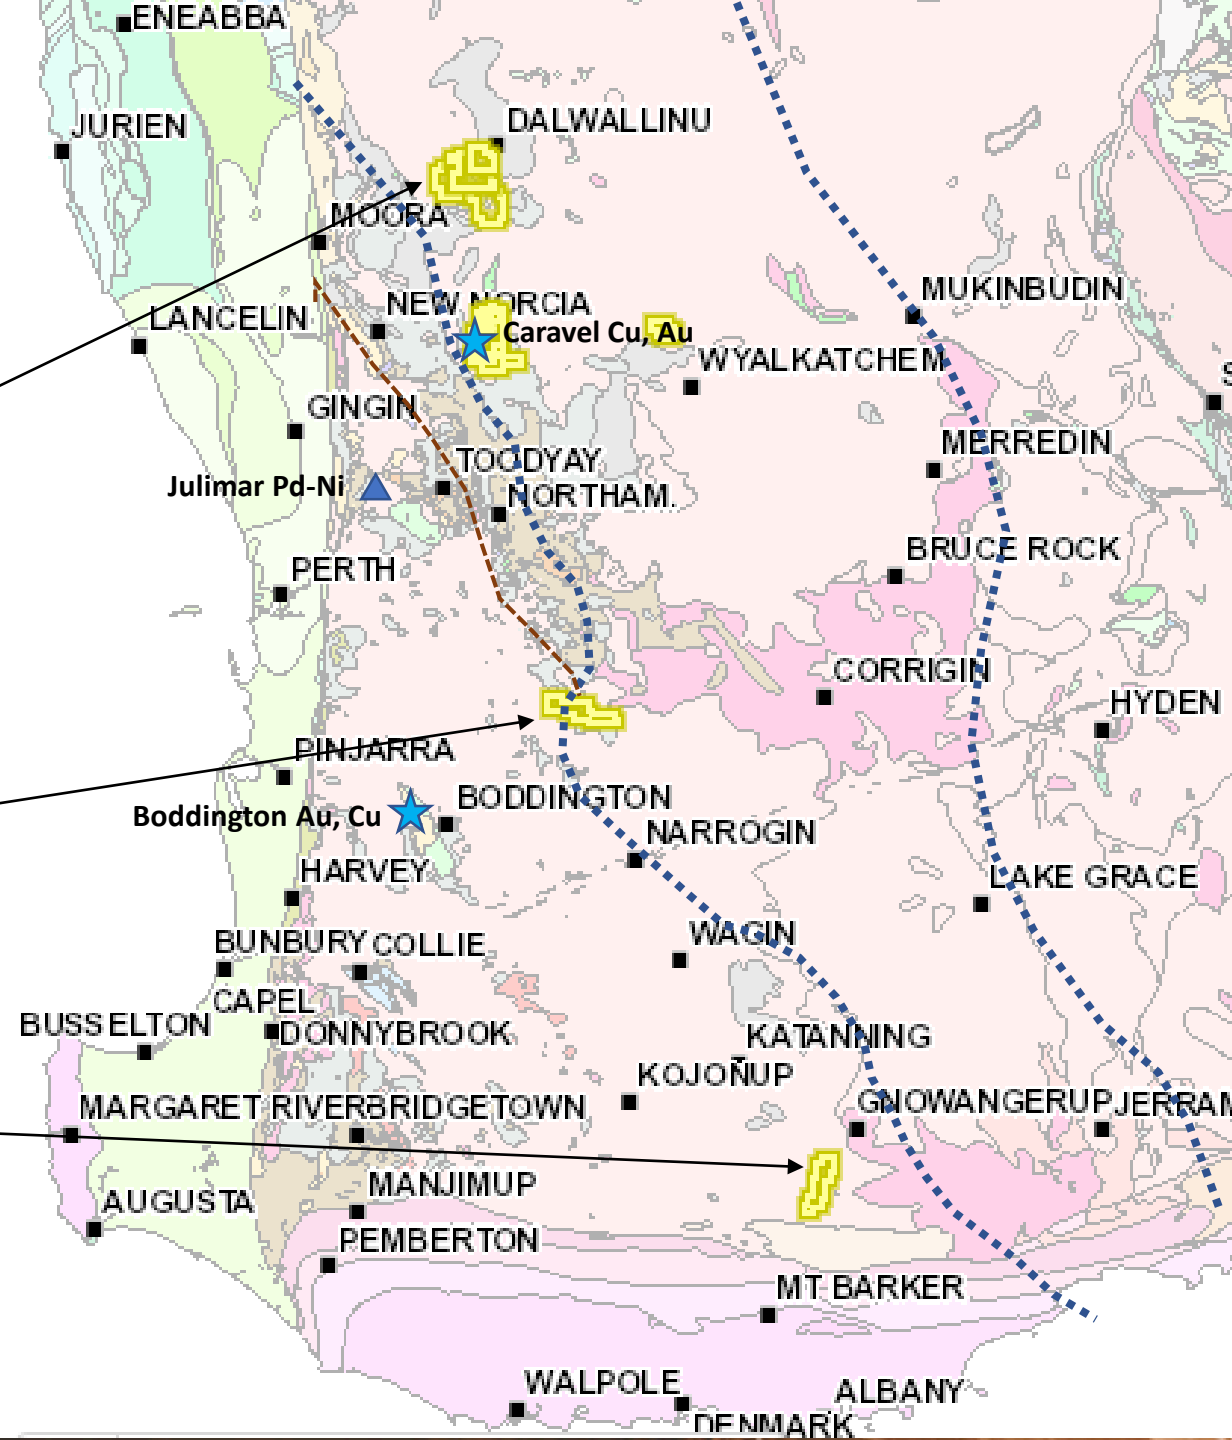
ENEABBA
JURIEN
DALWALLINU
MOORA
MUKINBUDIN
NEW NORCIA
LANCELIN
Caravel Cu, Au
WYALKATCHEM
S
GINGIN
MERREDIN
TOODYAY
Julimar Pd-Ni
NORTHAM
BRUCE ROCK
PERTH
CORRIGIN
HYDEN
PINJARRA
BODDINGTON
Boddington Au, Cu
NARROGIN
HARVEY
LAKE GRACE
BUNBURY
COLLIE
WAGIN
CAPEL
BUSSELTON
DONNYBROOK
KATANNING
KOJONUP
MARGARET RIVER
BRIDGETOWN
GNOWANGERUP
JERRAM
AUGUSTA
MANJIMUP
PEMBERTON
MT BARKER
WALPOLE
ALBANY
DENMARK